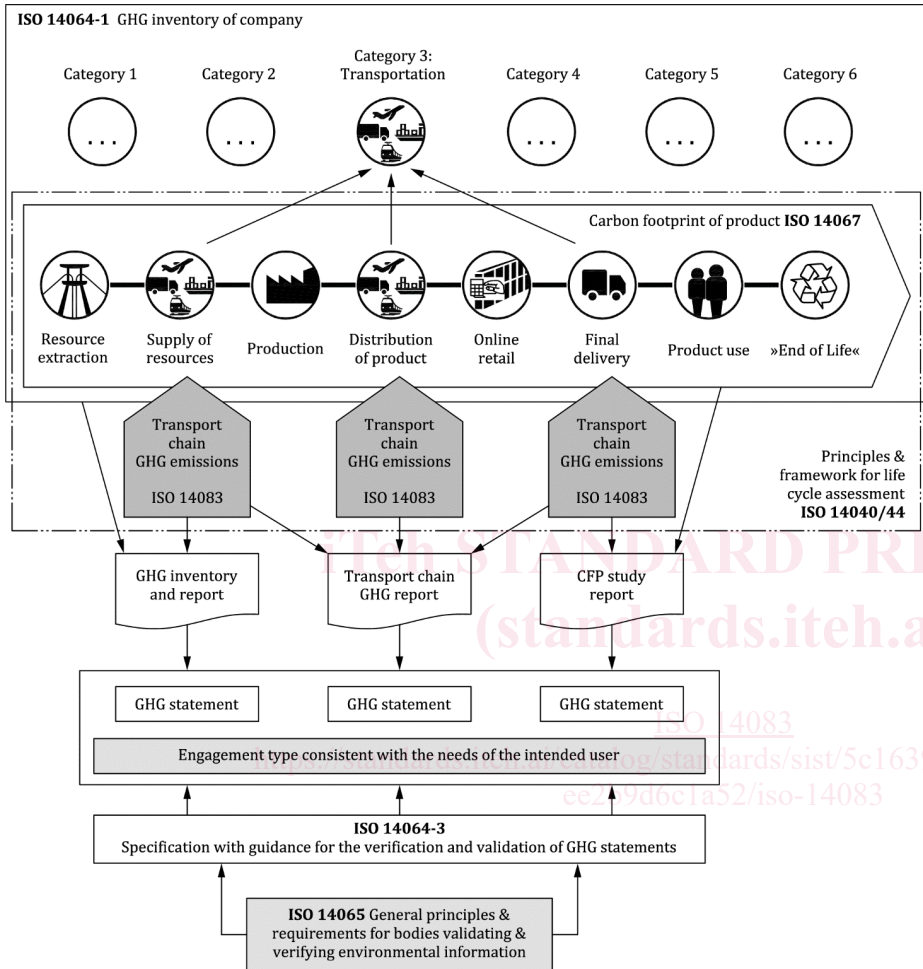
**ISO 14064-1** GHG inventory of company

Category 1 Category 2 Category 3: Transportation Category 4 Category 5 Category 6

. . . . . . . . . . . . . . .

Carbon footprint of product **ISO 14067**

Resource extraction
Supply of resources
Production
Distribution of product
Online retail
Final delivery
Product use
»End of Life«

Transport chain GHG emissions ISO 14083

Transport chain GHG emissions ISO 14083

Transport chain GHG emissions ISO 14083

Principles & framework for life cycle assessment **ISO 14040/44**

iTeh STANDARD PR
(standards.iteh.a

GHG inventory and report

Transport chain GHG report

CFP study report

GHG statement GHG statement GHG statement

ISO 14083

Engagement type consistent with the needs of the intended user

https://standards.iteh.ai/catalog/standards/sist/5c163
ee269d6c1a52/iso-14083

**ISO 14064-3**
Specification with guidance for the verification and validation of GHG statements

**ISO 14065** General principles & requirements for bodies validating & verifying environmental information